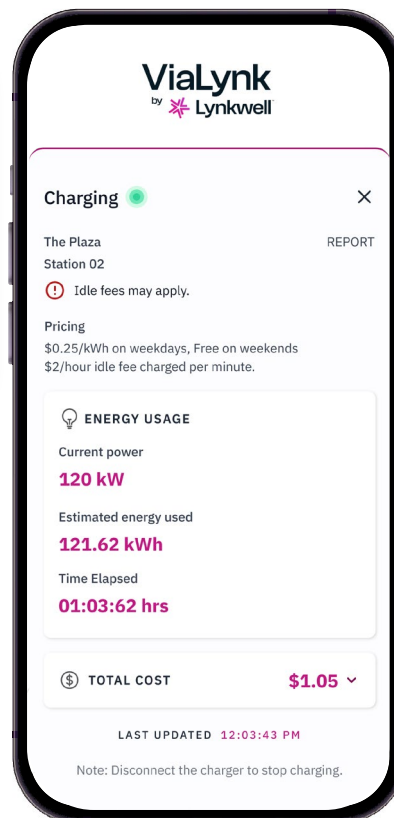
ViaLynk
by Lynkwell

Charging

The Plaza
Station 02

REPORT

Idle fees may apply.

Pricing
\$0.25/kWh on weekdays, Free on weekends
\$2/hour idle fee charged per minute.

ENERGY USAGE

Current power
120 kW

Estimated energy used
121.62 kWh

Time Elapsed
01:03:62 hrs

TOTAL COST \$1.05

LAST UPDATED 12:03:43 PM

Note: Disconnect the charger to stop charging.